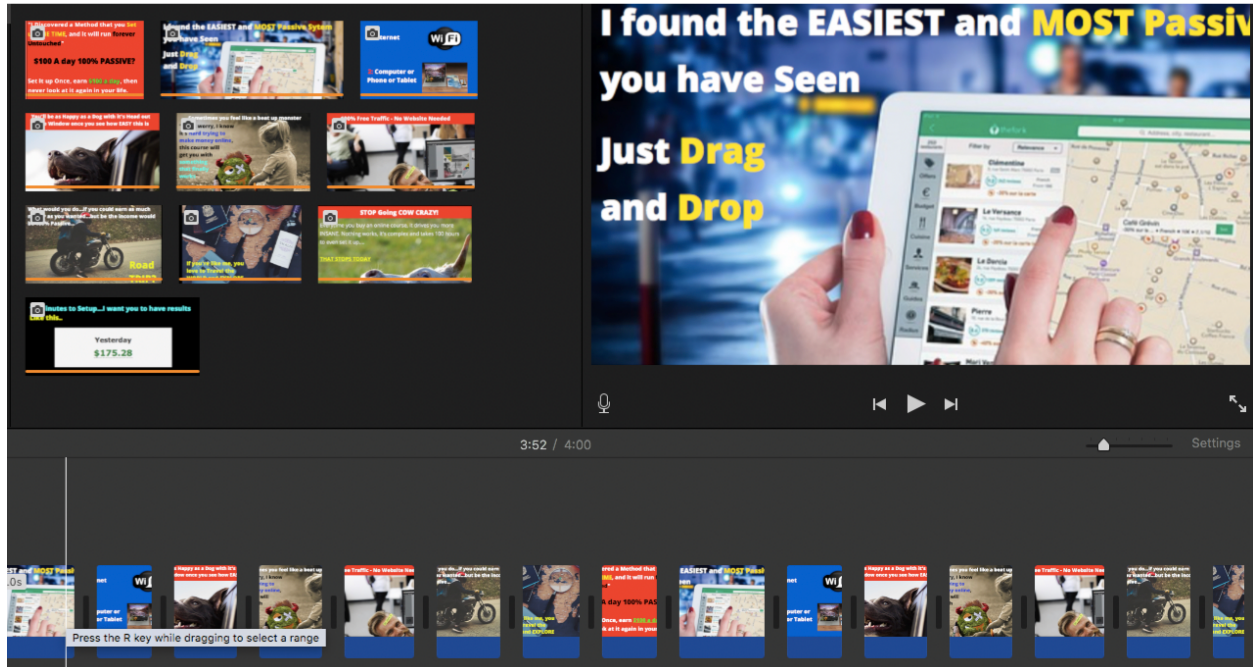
I Discovered a Method that you Set it 1 TIME, and it will run forever Untouched

$100 A day 100% PASSIVE?

Set it up Once, earn $100 a day, then never look at it again in your life.

I found the EASIEST and MOST Passive Sytem you have Seen

Just Drag and Drop

Internet

Wi Fi

A Computer or Phone or Tablet

You'll be as Happy as a Dog with it's Head out the Window once you see how EASY this is

Sometimes you feel like a beat up monster worry, I know

100% Free Traffic - No Website Needed

What would you do...if you could earn as much as you wanted...but be the income would be 100% Passive

Road

If you're like me, you love to travel

STOP Going COW CRAZY!

THAT STOPS TODAY

Minutes to Setup...I want you to have results Like this...

Yesterday
$175.28

I found the EASIEST and MOST Passiv you have Seen

Just Drag and Drop

3:52 / 4:00

Settings

Press the R key while dragging to select a range